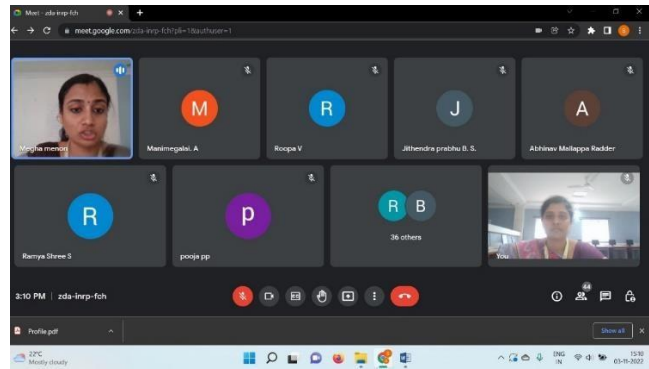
Meet - zda-inrp-fch
meet.google.com/zda-inrp-fch?pli=1&authuser=1

Megha menon
M
Manimegalai. A
R
Roopa V
J
Jithendra prabhu B. S.
A
Abhinav Mallappa Radder
R
Ramya Shree S
p
pooja pp
R B
36 others
You

3:10 PM | zda-inrp-fch
44

Profile.pdf
Show all

22°C
Mostly cloudy
ENG
IN
15:10
03-11-2022